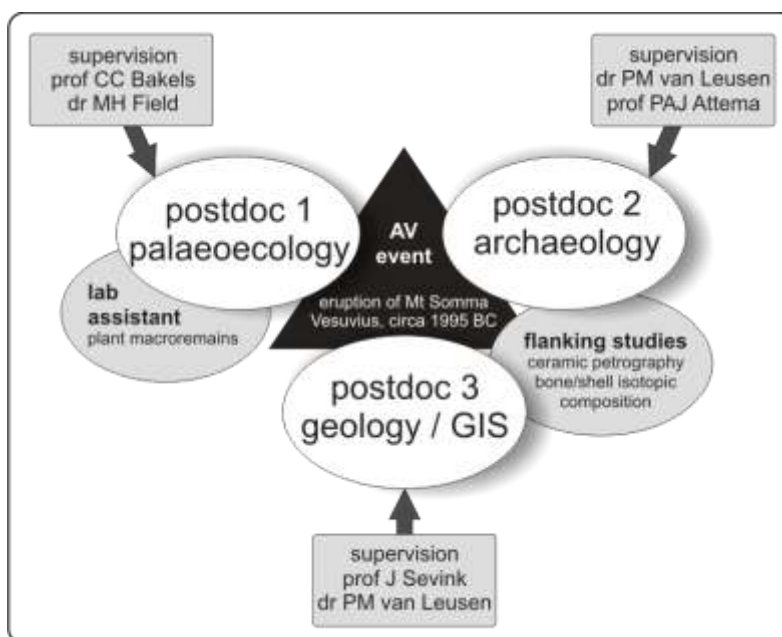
supervision
prof CC Bakels
dr MH Field

supervision
dr PM van Leusen
prof PAJ Attema

postdoc 1
palaeoecology

AV
event

postdoc 2
archaeology

lab
assistant
plant macroremains

eruption of Mt Somma
Vesuvius, circa 1995 BC

flanking studies
ceramic petrography
bone/shell isotopic
composition

postdoc 3
geology / GIS

supervision
prof J Sevink
dr PM van Leusen